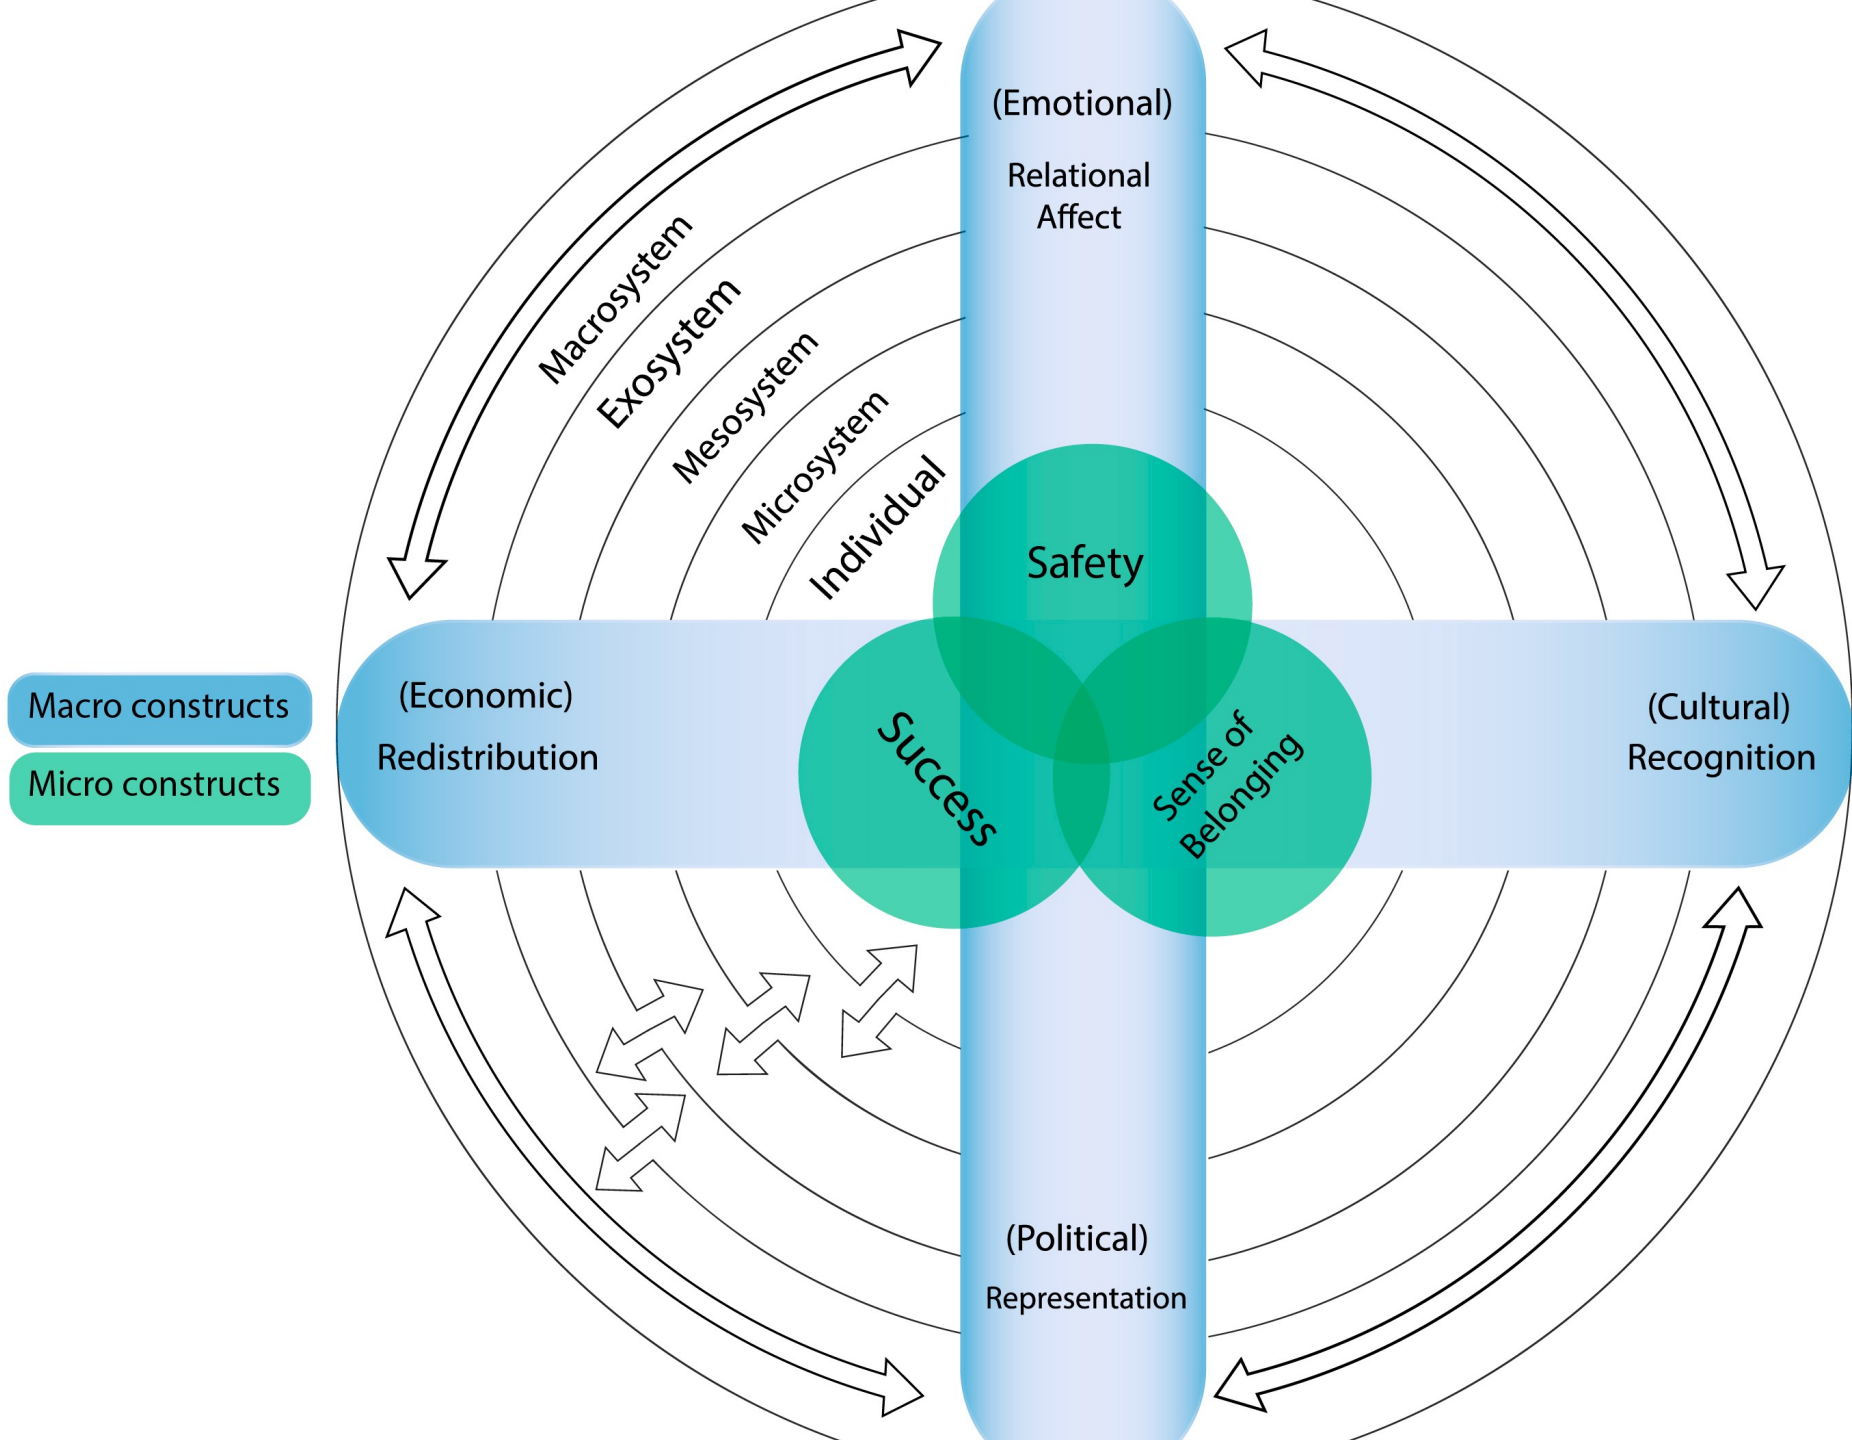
(Emotional)

Relational Affect

Macrosystem

Exosystem

Mesosystem

Microsystem

Individual

Safety

Macro constructs

Micro constructs

(Economic)

Redistribution

Success

Sense of Belonging

(Cultural)

Recognition

(Political)

Representation